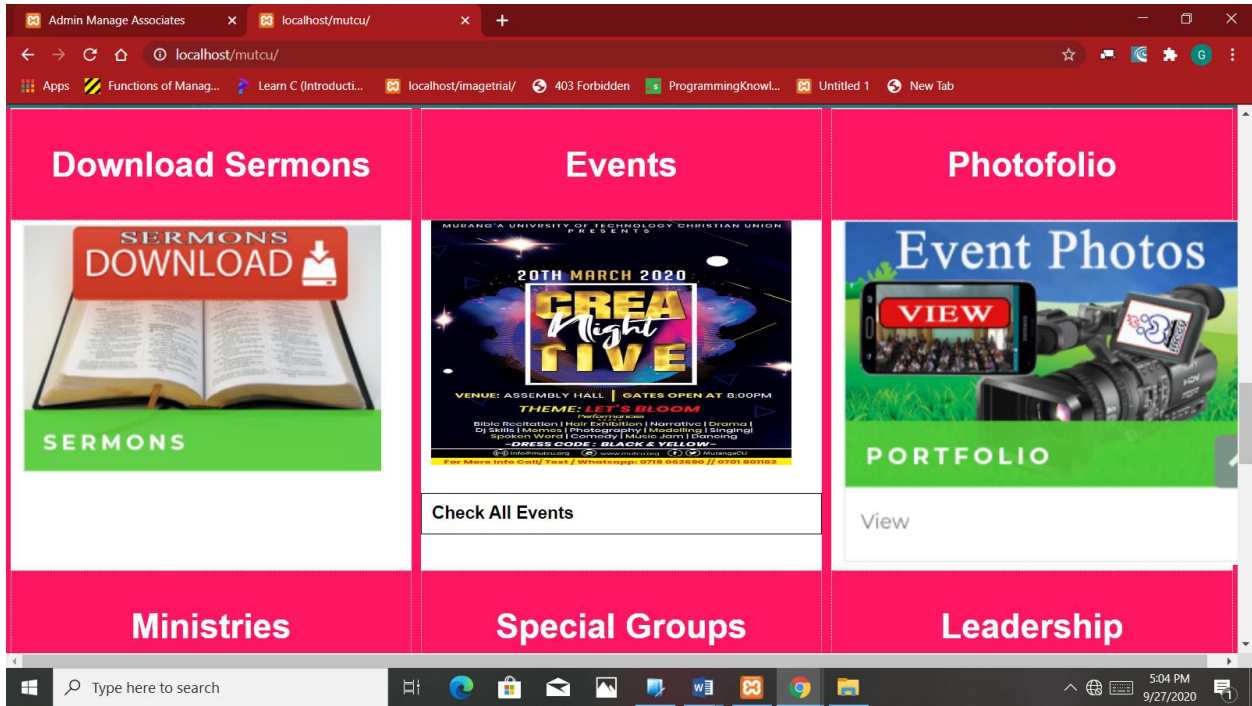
Admin Manage Associates ×
localhost/mutcu/ ×
+

localhost/mutcu/

Apps
Functions of Manag...
Learn C (Introducti...
localhost/imagetrial/
403 Forbidden
ProgrammingKnowl...
Untitled 1
New Tab

Download Sermons

SERMONS
DOWNLOAD
SERMONS

Events

MURANG'A UNIVERSITY OF TECHNOLOGY CHRISTIAN UNION PRESENTS
20TH MARCH 2020
CREA Night TIVE
VENUE: ASSEMBLY HALL | GATES OPEN AT 8:00PM
THEME: LET'S BLOOM
Performances
Bible Recitation | Hair Exhibition | Narrative | Drama | Dj Skills | Memes | Photography | Modelling | Singing | Spoken Word | Comedy | Music Jam | Dancing
-DRESS CODE : BLACK & YELLOW-
info@mutcu.org www.mutcu.org MurangaCU
For More Info Call/ Text / Whatsapp: 0718 062690 // 0701 801162

Check All Events

Photofolio

Event Photos
VIEW
PORTFOLIO

View

Ministries

Special Groups

Leadership

Type here to search
5:04 PM
9/27/2020